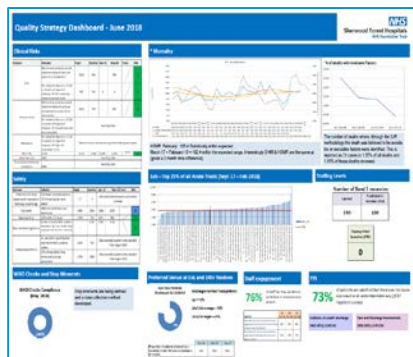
Quality Strategy Dashboard - June 2018

NHS
Sherwood Forest Hospitals
NHS Foundation Trust

Clinical Risk

* Mortality

Total deaths with Avoidable Factors

HSMR: February - 105 in Statistically within expected
March 17 – February 18 = 102 [within the expected range. A breakdown of HSMR & SHMI can be found at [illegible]

The number of deaths where, through the SJR methodology the death was believed to be possibly due to avoidable factors were identified. This is reported as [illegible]

Safety

Safe – Top 25% of all Acute Trusts (Sept 17 – Feb 2018)

Staffing Levels

Number of Band 5 vacancies

Staffing Fill Rate Escalations (RRS)

0

WHO Checks and Stop Moments

WHO Checks Compliance (May 2018)

Preferred Service at Exit and 14th Position

Staff engagement

76%

FFT

73%

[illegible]